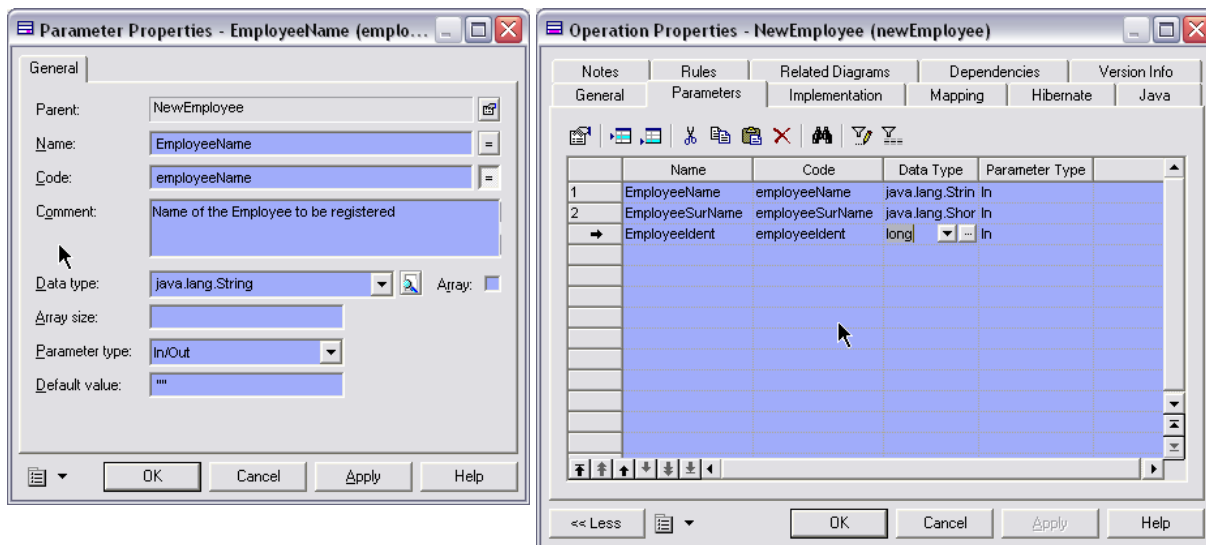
Parameter Properties - EmployeeName (emplo...

General

Parent: NewEmployee

Name: EmployeeName

Code: employeeName

Comment: Name of the Employee to be registered

Data type: java.lang.String

Array:

Array size:

Parameter type: In/Out

Default value: ""

OK Cancel Apply Help

Operation Properties - NewEmployee (newEmployee)

Notes Rules Related Diagrams Dependencies Version Info
General Parameters Implementation Mapping Hibernate Java

| | Name | Code | Data Type | Parameter Type |
|---|---|---|---|---|
| 1 | EmployeeName | employeeName | java.lang.Strin | In |
| 2 | EmployeeSurName | employeeSurName | java.lang.Shor | In |
| → | EmployeeIdent | employeeIdent | long | In |

<< Less OK Cancel Apply Help